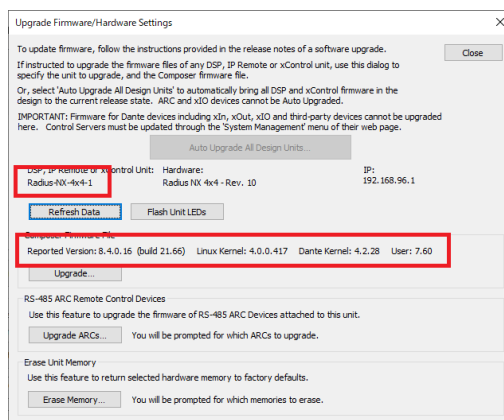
Upgrade Firmware/Hardware Settings

To update firmware, follow the instructions provided in the release notes of a software upgrade.

Close

If instructed to upgrade the firmware files of any DSP, IP Remote or xControl unit, use this dialog to specify the unit to upgrade, and the Composer firmware file.

Or, select 'Auto Upgrade All Design Units' to automatically bring all DSP and xControl firmware in the design to the current release state. ARC and xIO devices cannot be Auto Upgraded.

IMPORTANT: Firmware for Dante devices including xIn, xOut, xIO and third-party devices cannot be upgraded here. Control Servers must be updated through the 'System Management' menu of their web page.

Auto Upgrade All Design Units...

DSP, IP Remote or xControl Unit:
Radius-NX-4x4-1

Hardware:
Radius NX 4x4 - Rev. 10

IP:
192.168.96.1

Refresh Data

Flash Unit LEDs

Composer Firmware File

Reported Version: 8.4.0.16 (build 21.66) Linux Kernel: 4.0.0.417 Dante Kernel: 4.2.28 User: 7.60

Upgrade...

RS-485 ARC Remote Control Devices

Use this feature to upgrade the firmware of RS-485 ARC Devices attached to this unit.

Upgrade ARCs... You will be prompted for which ARCs to upgrade.

Erase Unit Memory

Use this feature to return selected hardware memory to factory defaults.

Erase Memory... You will be prompted for which memories to erase.